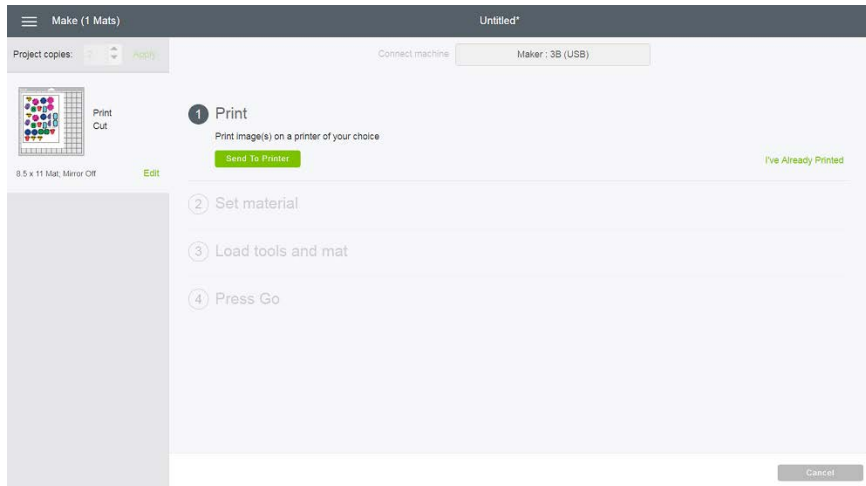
Make (1 Mats)

Untitled*

Project copies: 2 Apply

Connect machine Maker : 3B (USB)

Print
Cut

8.5 x 11 Mat; Mirror Off Edit

1 Print

Print image(s) on a printer of your choice

Send To Printer

I've Already Printed

2 Set material

3 Load tools and mat

4 Press Go

Cancel